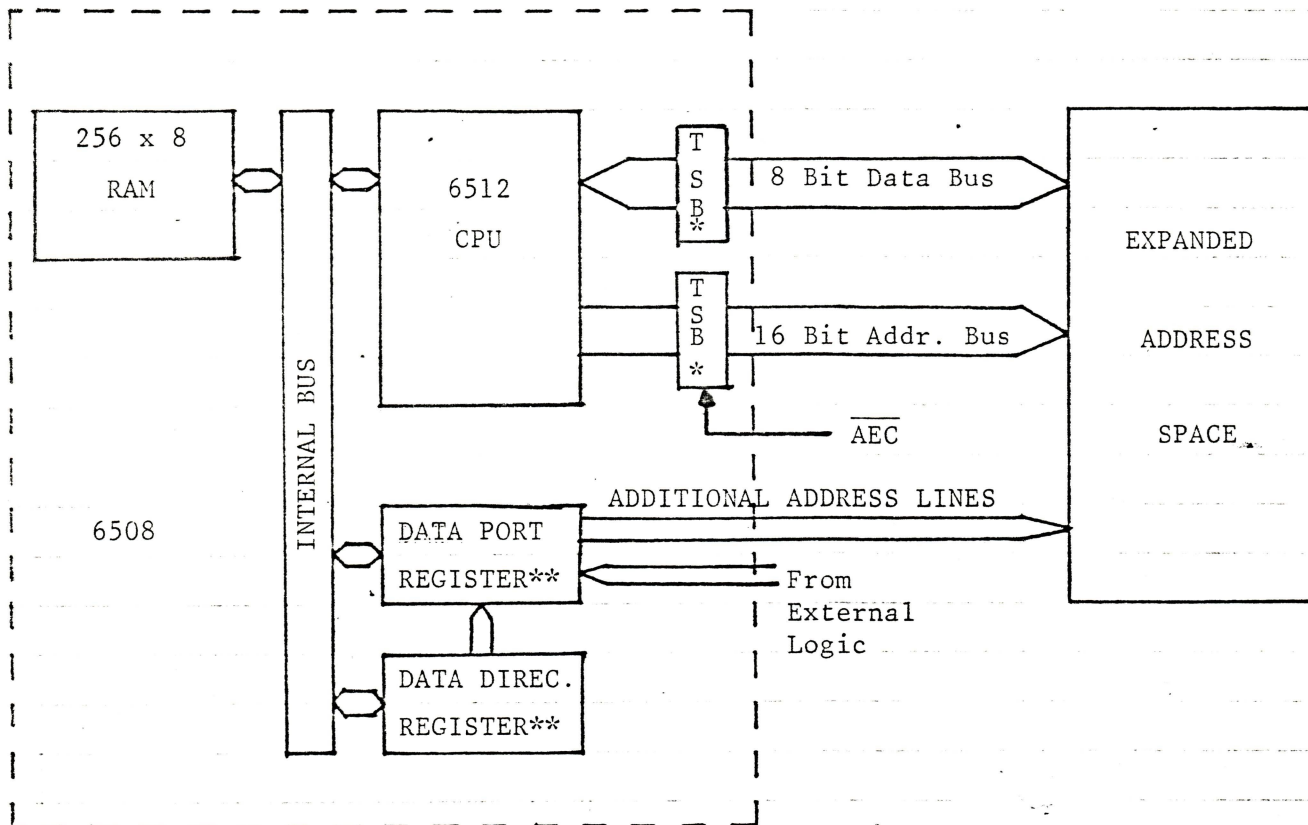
256 x 8

RAM

INTERNAL BUS

6512

CPU

T
S
B
*

8 Bit Data Bus

T
S
B
*

16 Bit Addr. Bus

$\overline{AEC}$

EXPANDED

ADDRESS

SPACE

6508

ADDITIONAL ADDRESS LINES

DATA PORT REGISTER**

From External Logic

DATA DIREC. REGISTER**